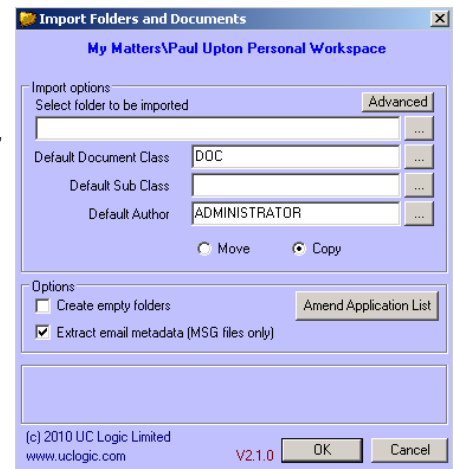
Import Folders and Documents

My Matters\Paul Upton Personal Workspace

Import options
Select folder to be imported
Advanced
...
Default Document Class DOC ...
Default Sub Class ...
Default Author ADMINISTRATOR ...
Move
Copy

Options
Create empty folders
Amend Application List
Extract email metadata (MSG files only)

(c) 2010 UC Logic Limited
www.uclogic.com
V2.1.0
OK
Cancel